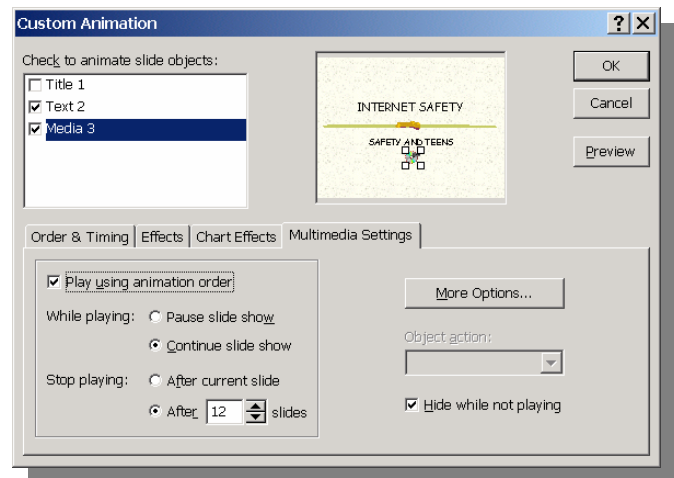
Custom Animation

?

X

Check to animate slide objects:

Title 1

Text 2

Media 3

INTERNET SAFETY

SAFETY AND TEENS

OK

Cancel

Preview

Order & Timing

Effects

Chart Effects

Multimedia Settings

Play using animation order

While playing:

Pause slide show

Continue slide show

Stop playing:

After current slide

After 12 slides

More Options...

Object action:

Hide while not playing